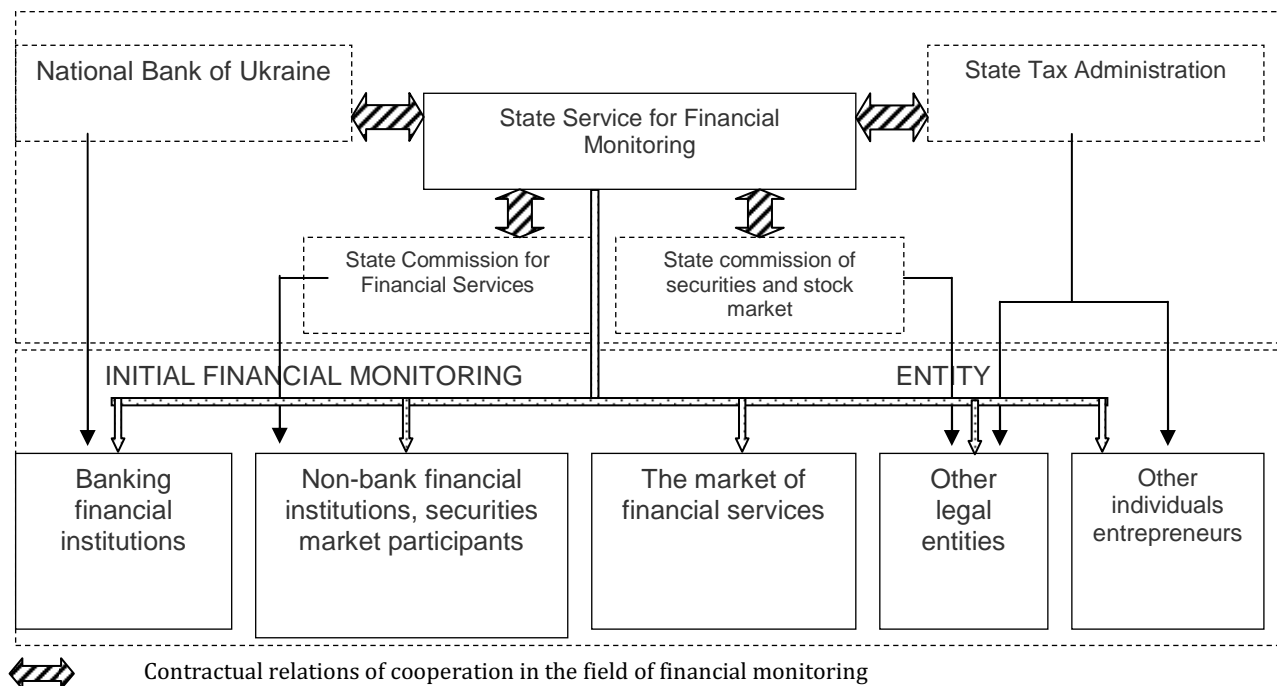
National Bank of Ukraine

State Service for Financial Monitoring

State Tax Administration

State Commission for Financial Services

State commission of securities and stock market

INITIAL FINANCIAL MONITORING

ENTITY

Banking financial institutions

Non-bank financial institutions, securities market participants

The market of financial services

Other legal entities

Other individuals entrepreneurs

Contractual relations of cooperation in the field of financial monitoring